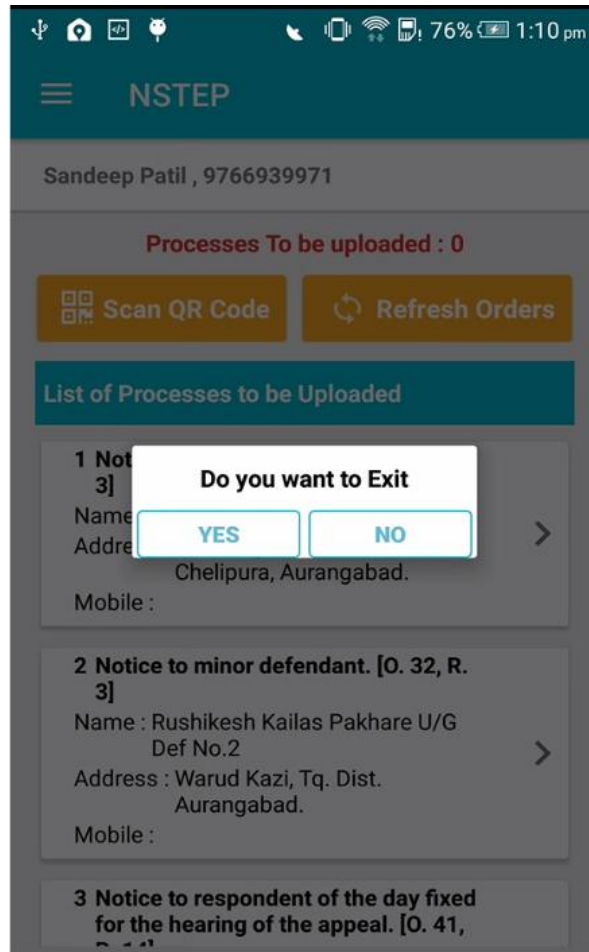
76% 1:10 pm

NSTEP

Sandeep Patil , 9766939971

Processes To be uploaded : 0

Scan QR Code

Refresh Orders

List of Processes to be Uploaded

1 Not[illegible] 3]
Name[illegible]
Addre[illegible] Chelipura, Aurangabad.
Mobile :

Do you want to Exit

YES

NO

2 Notice to minor defendant. [O. 32, R. 3]
Name : Rushikesh Kailas Pakhare U/G Def No.2
Address : Warud Kazi, Tq. Dist. Aurangabad.
Mobile :

3 Notice to respondent of the day fixed for the hearing of the appeal. [O. 41, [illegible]